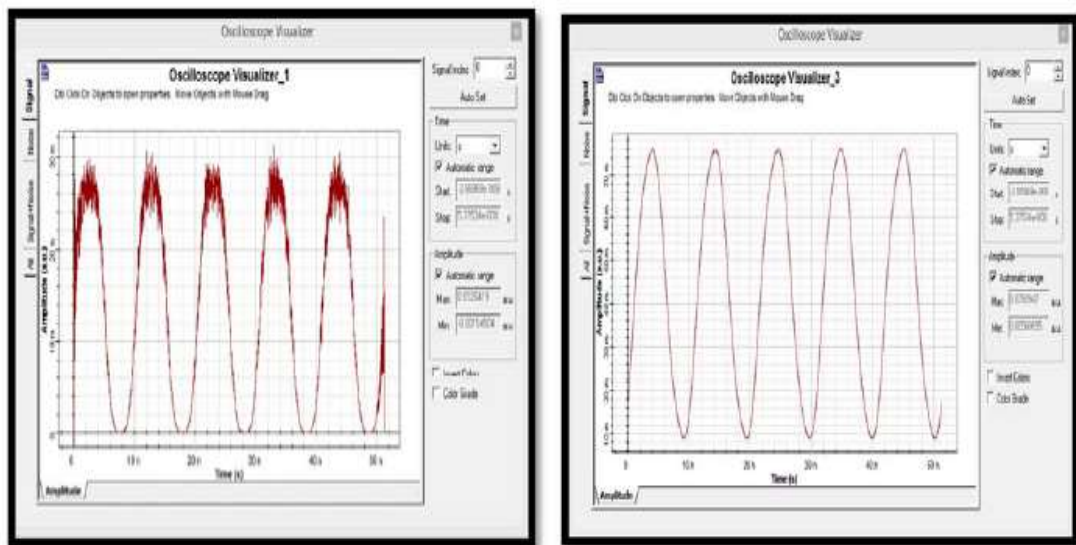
Oscilloscope Visualizer

Signal | Noise | Signal+Noise | All

Oscilloscope Visualizer_1

Dbl Click On Objects to open properties. Move Objects with Mouse Drag

Signal Index: 0

Auto Set

Time

Units: s

☑ Automatic range

Start: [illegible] s

Stop: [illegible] s

Amplitude

☑ Automatic range

Max: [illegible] a.u.

Min: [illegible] a.u.

☐ Invert Colors

☐ Color Grade

Amplitude (a.u.)

0 10 n 20 n 30 n 40 n 50 n

Time (s)

Amplitude

Oscilloscope Visualizer

Signal | Noise | Signal+Noise | All

Oscilloscope Visualizer_3

Dbl Click On Objects to open properties. Move Objects with Mouse Drag

Signal Index: 0

Auto Set

Time

Units: s

☑ Automatic range

Start: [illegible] s

Stop: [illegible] s

Amplitude

☑ Automatic range

Max: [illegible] a.u.

Min: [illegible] a.u.

☐ Invert Colors

☐ Color Grade

Amplitude (a.u.)

0 10 n 20 n 30 n 40 n 50 n

Time (s)

Amplitude